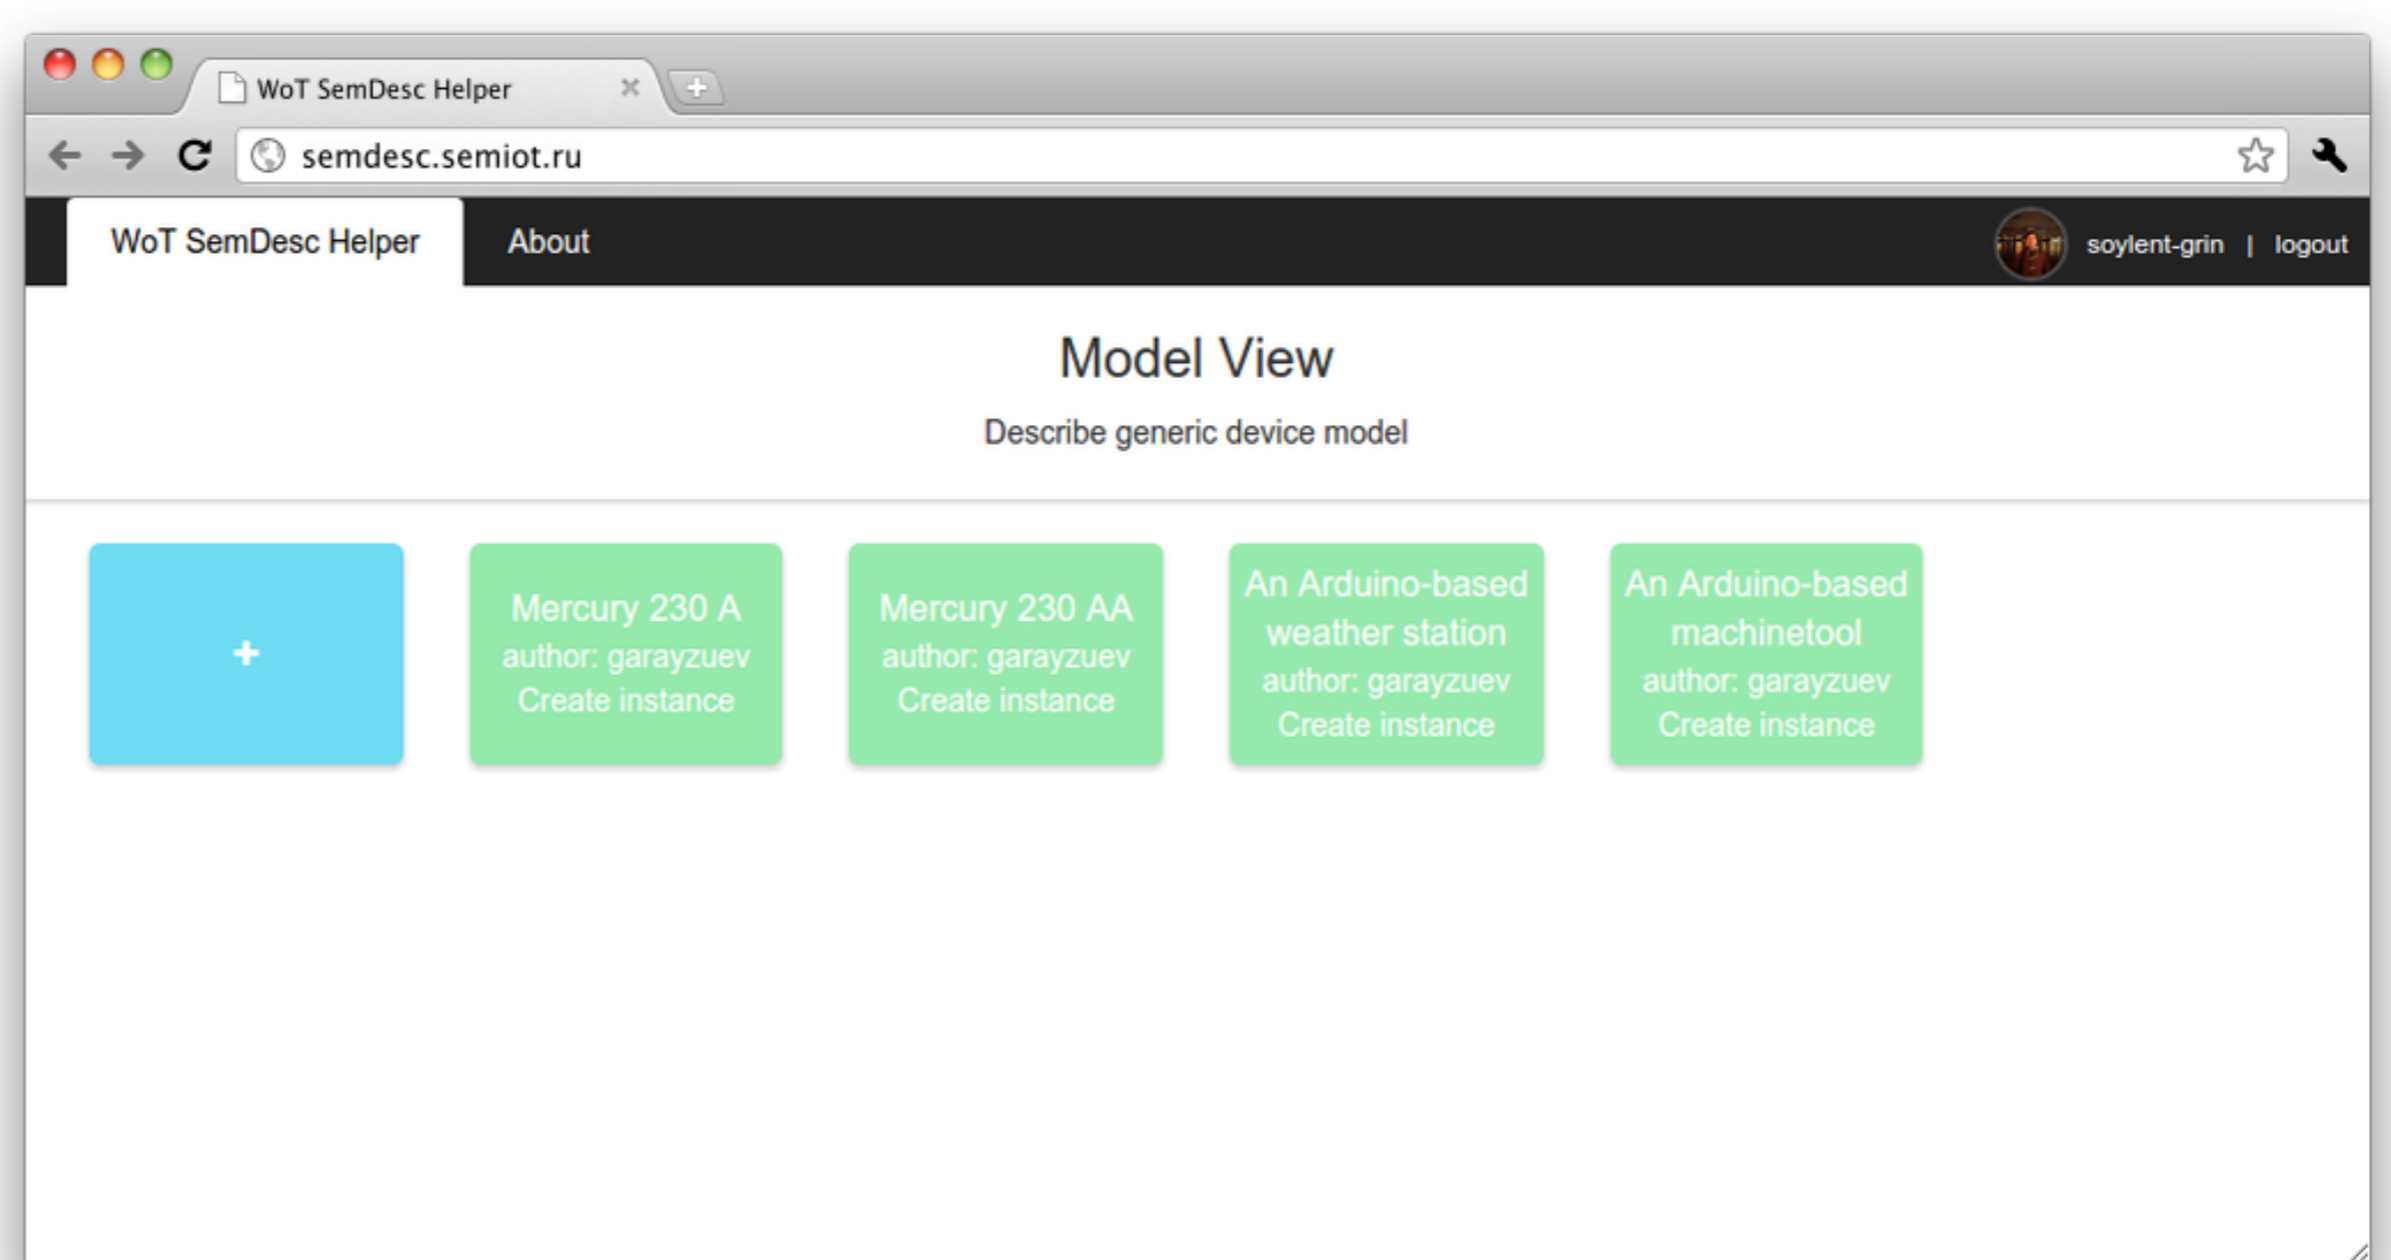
WoT SemDesc Helper

semdesc.semiot.ru

WoT SemDesc Helper
About
soylent-grin | logout

Model View

Describe generic device model

+

Mercury 230 A
author: garayzuev
Create instance

Mercury 230 AA
author: garayzuev
Create instance

An Arduino-based weather station
author: garayzuev
Create instance

An Arduino-based machinetool
author: garayzuev
Create instance